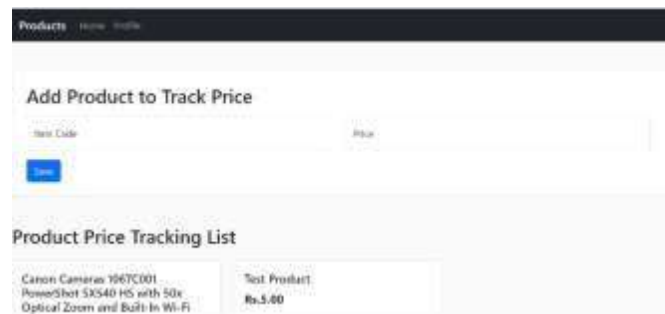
Products Home Profile

Add Product to Track Price

Item Code

Price

Save

Product Price Tracking List

Canon Cameras 1067C001 PowerShot SX540 HS with 50x Optical Zoom and Built-In Wi-Fi

Test Product

Rs.5.00